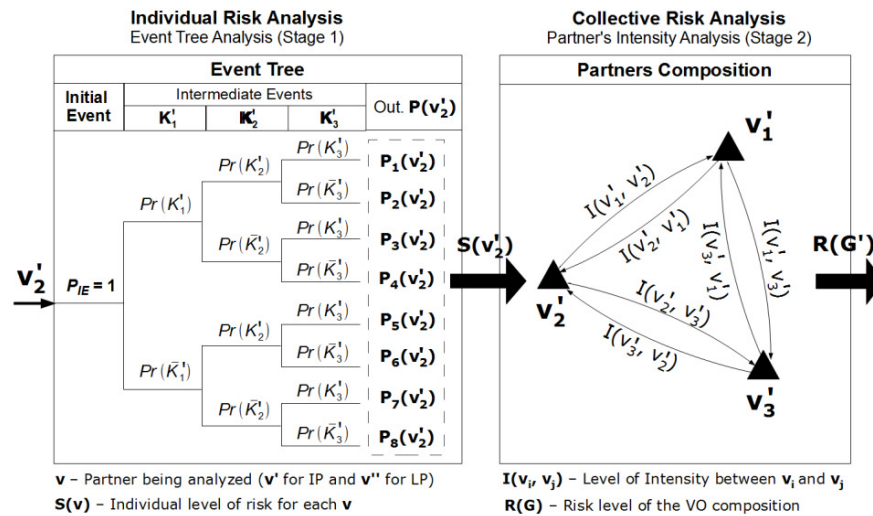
**Individual Risk Analysis**
Event Tree Analysis (Stage 1)

**Collective Risk Analysis**
Partner's Intensity Analysis (Stage 2)

**Event Tree**

| Initial Event | Intermediate Events | | | Out. $\mathbf{P(v'_2)}$ |
|---|---|---|---|---|
| | $K'_1$ | $K'_2$ | $K'_3$ | |

$v'_2$

$P_{IE} = 1$

$Pr(K'_1)$

$Pr(\bar{K}'_1)$

$Pr(K'_2)$

$Pr(\bar{K}'_2)$

$Pr(K'_2)$

$Pr(\bar{K}'_2)$

$Pr(K'_3)$

$Pr(\bar{K}'_3)$

$Pr(K'_3)$

$Pr(\bar{K}'_3)$

$Pr(K'_3)$

$Pr(\bar{K}'_3)$

$Pr(K'_3)$

$Pr(\bar{K}'_3)$

$\mathbf{P_1(v'_2)}$
$\mathbf{P_2(v'_2)}$
$\mathbf{P_3(v'_2)}$
$\mathbf{P_4(v'_2)}$
$\mathbf{P_5(v'_2)}$
$\mathbf{P_6(v'_2)}$
$\mathbf{P_7(v'_2)}$
$\mathbf{P_8(v'_2)}$

$\mathbf{S(v'_2)}$

**Partners Composition**

$v'_1$

$v'_2$

$v'_3$

$I(v'_1, v'_2)$

$I(v'_2, v'_1)$

$I(v'_3, v'_1)$

$I(v'_1, v'_3)$

$I(v'_2, v'_3)$

$I(v'_3, v'_2)$

$\mathbf{R(G')}$

**v** – Partner being analyzed (**v'** for IP and **v''** for LP)
**S(v)** – Individual level of risk for each **v**

$\mathbf{I(v_i, v_j)}$ – Level of Intensity between $\mathbf{v_i}$ and $\mathbf{v_j}$
**R(G)** – Risk level of the VO composition